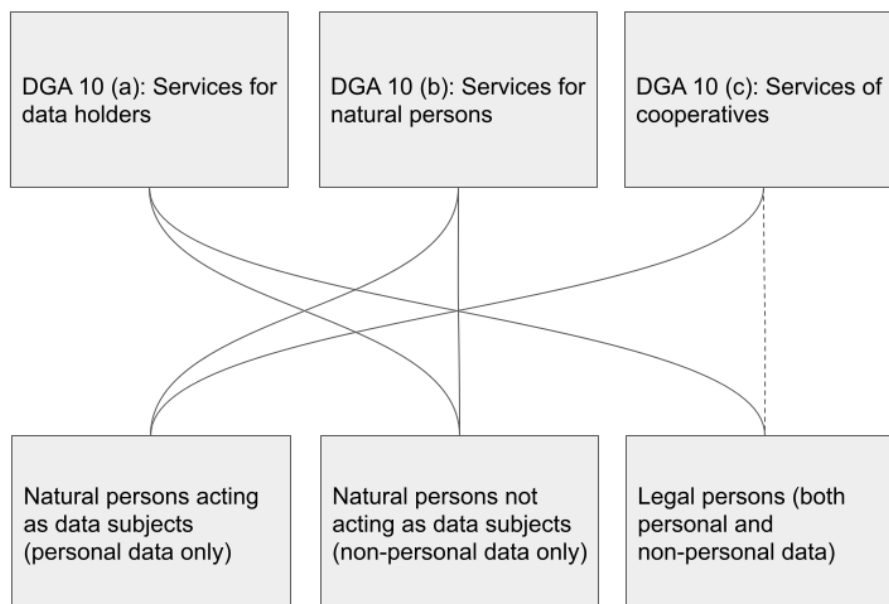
DGA 10 (a): Services for data holders

DGA 10 (b): Services for natural persons

DGA 10 (c): Services of cooperatives

Natural persons acting as data subjects (personal data only)

Natural persons not acting as data subjects (non-personal data only)

Legal persons (both personal and non-personal data)